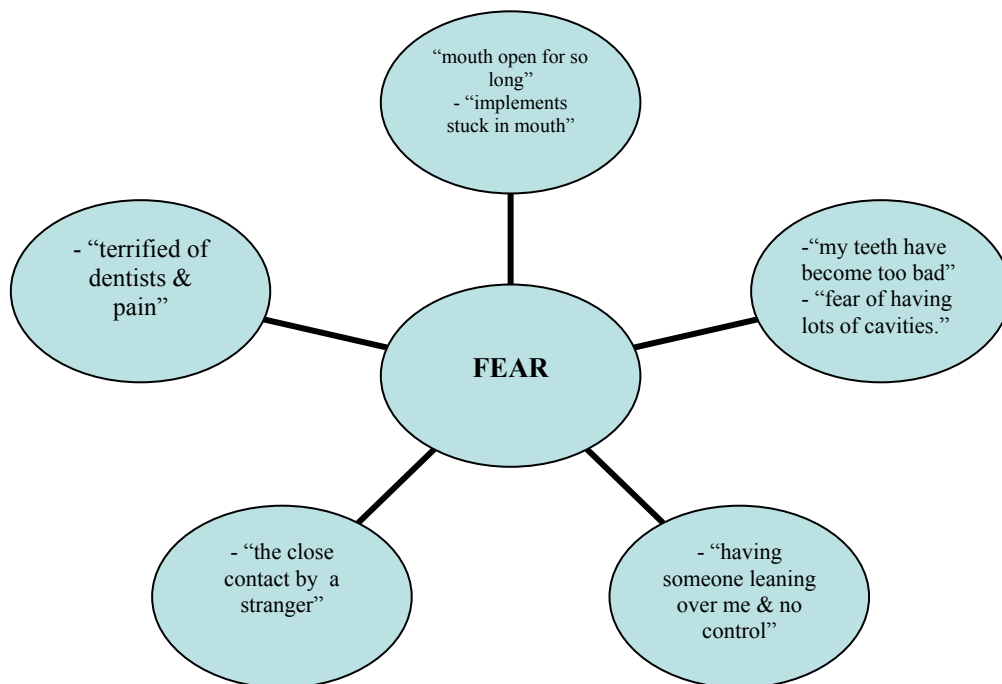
"mouth open for so long"
- "implements stuck in mouth"

- "terrified of dentists & pain"

-"my teeth have become too bad"
- "fear of having lots of cavities."

FEAR

- "the close contact by a stranger"

- "having someone leaning over me & no control"